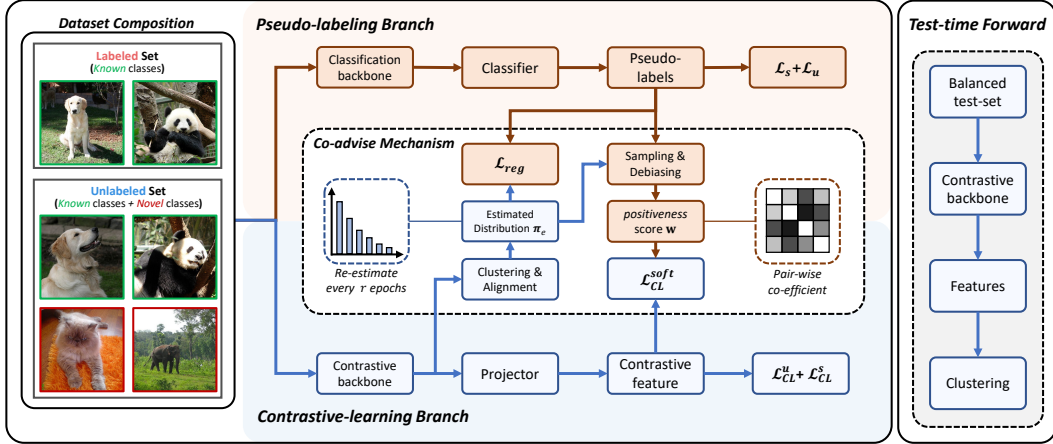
Dataset Composition

Labeled Set
(Known classes)

Unlabeled Set
(Known classes + Novel classes)

Pseudo-labeling Branch

Classification backbone

Classifier

Pseudo-labels

$\mathcal{L}_s + \mathcal{L}_u$

Co-advise Mechanism

$\mathcal{L}_{reg}$

Sampling & Debiasing

Estimated Distribution $\boldsymbol{\pi}_e$

positiveness score $\mathbf{w}$

Re-estimate every $\tau$ epochs

Clustering & Alignment

$\mathcal{L}_{CL}^{soft}$

Pair-wise co-efficient

Contrastive backbone

Projector

Contrastive feature

$\mathcal{L}_{CL}^{u} + \mathcal{L}_{CL}^{s}$

Contrastive-learning Branch

Test-time Forward

Balanced test-set

Contrastive backbone

Features

Clustering